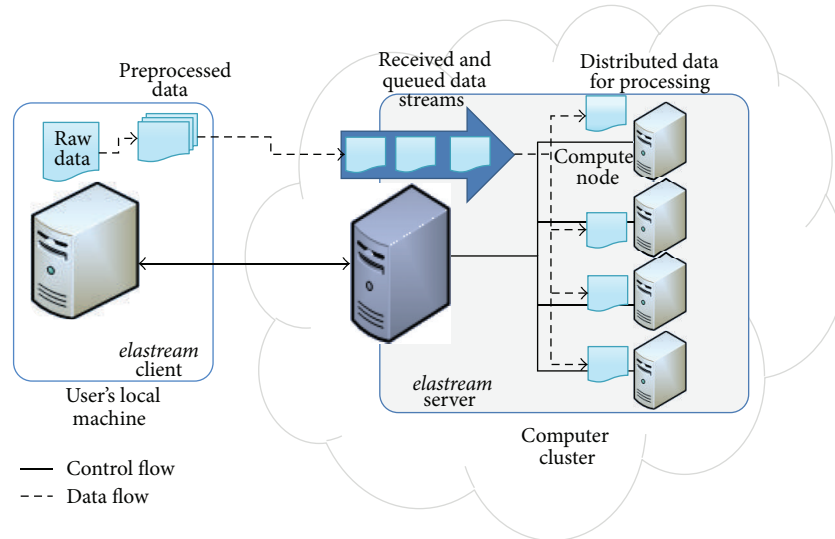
Preprocessed data

Raw data

elastream client

User's local machine

Received and queued data streams

Distributed data for processing

Compute node

elastream server

Computer cluster

Control flow

Data flow